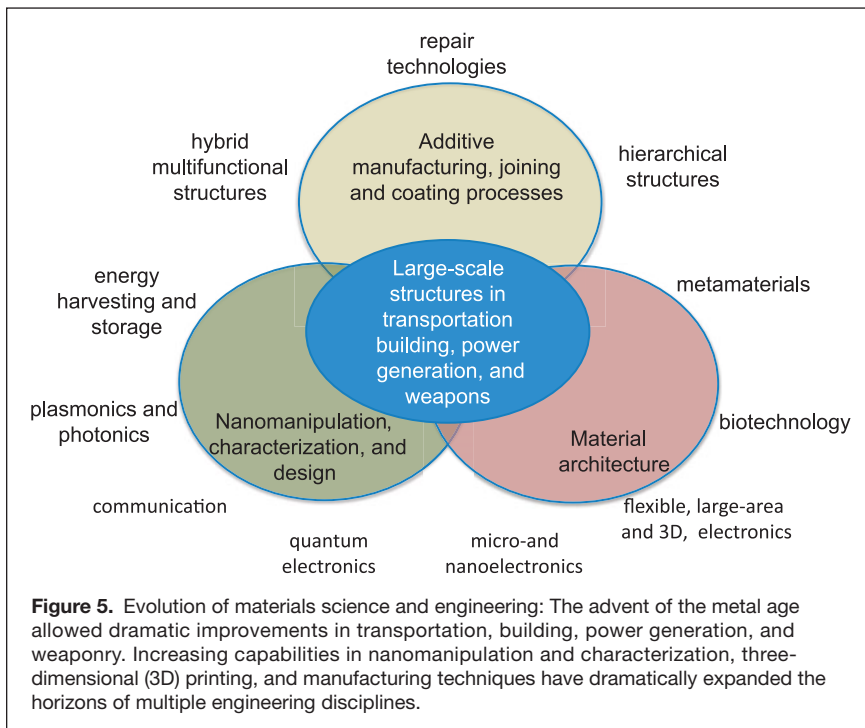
repair technologies

hybrid multifunctional structures

Additive manufacturing, joining and coating processes

hierarchical structures

energy harvesting and storage

Large-scale structures in transportation building, power generation, and weapons

metamaterials

plasmonics and photonics

Nanomanipulation, characterization, and design

Material architecture

biotechnology

communication

flexible, large-area and 3D, electronics

quantum electronics

micro-and nanoelectronics

**Figure 5.** Evolution of materials science and engineering: The advent of the metal age allowed dramatic improvements in transportation, building, power generation, and weaponry. Increasing capabilities in nanomanipulation and characterization, three-dimensional (3D) printing, and manufacturing techniques have dramatically expanded the horizons of multiple engineering disciplines.